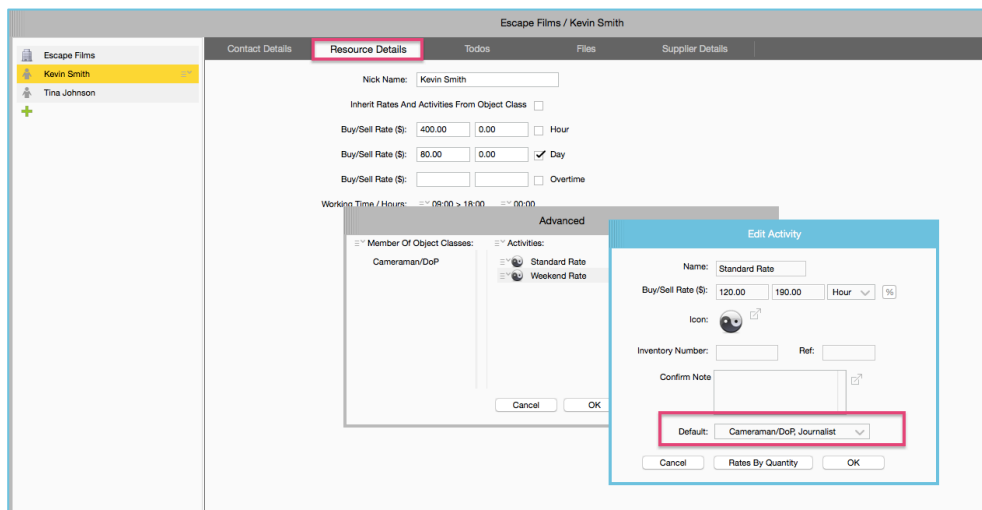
Escape Films / Kevin Smith

Escape Films
Kevin Smith
Tina Johnson

Contact Details
Resource Details
Todos
Files
Supplier Details

Nick Name: Kevin Smith
Inherit Rates And Activities From Object Class
Buy/Sell Rate ($): 400.00 0.00 Hour
Buy/Sell Rate ($): 80.00 0.00 Day
Buy/Sell Rate ($): Overtime
Working Time / Hours: 09:00 > 18:00 00:00

Advanced
Member Of Object Classes:
Cameraman/DoP
Activities:
Standard Rate
Weekend Rate
Cancel
OK

Edit Activity
Name: Standard Rate
Buy/Sell Rate ($): 120.00 190.00 Hour %
Icon:
Inventory Number:
Ref:
Confirm Note
Default: Cameraman/DoP, Journalist
Cancel
Rates By Quantity
OK